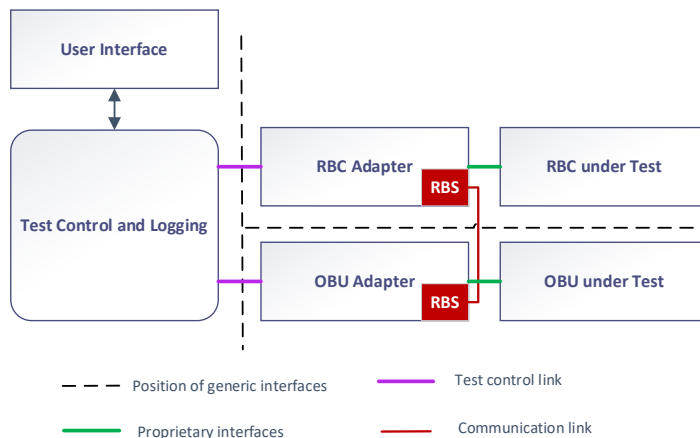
User Interface

Test Control and Logging

RBC Adapter

RBS

RBC under Test

OBU Adapter

RBS

OBU under Test

Position of generic interfaces

Test control link

Proprietary interfaces

Communication link